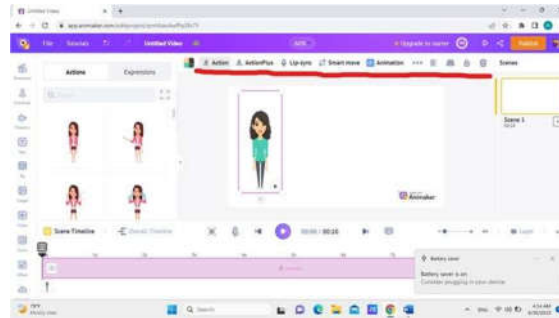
Untitled Video
app.animaker.com/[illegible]
File Tutorials Untitled Video Upgrade to starter Publish
Action ActionPlus Lip-sync Smart move Animation Scenes
Actions Expressions
Scene 1
Animaker
Scene Timeline Detailed Timeline
00:00 / 00:10
Battery saver
Battery saver is on
Consider plugging in your device
Search